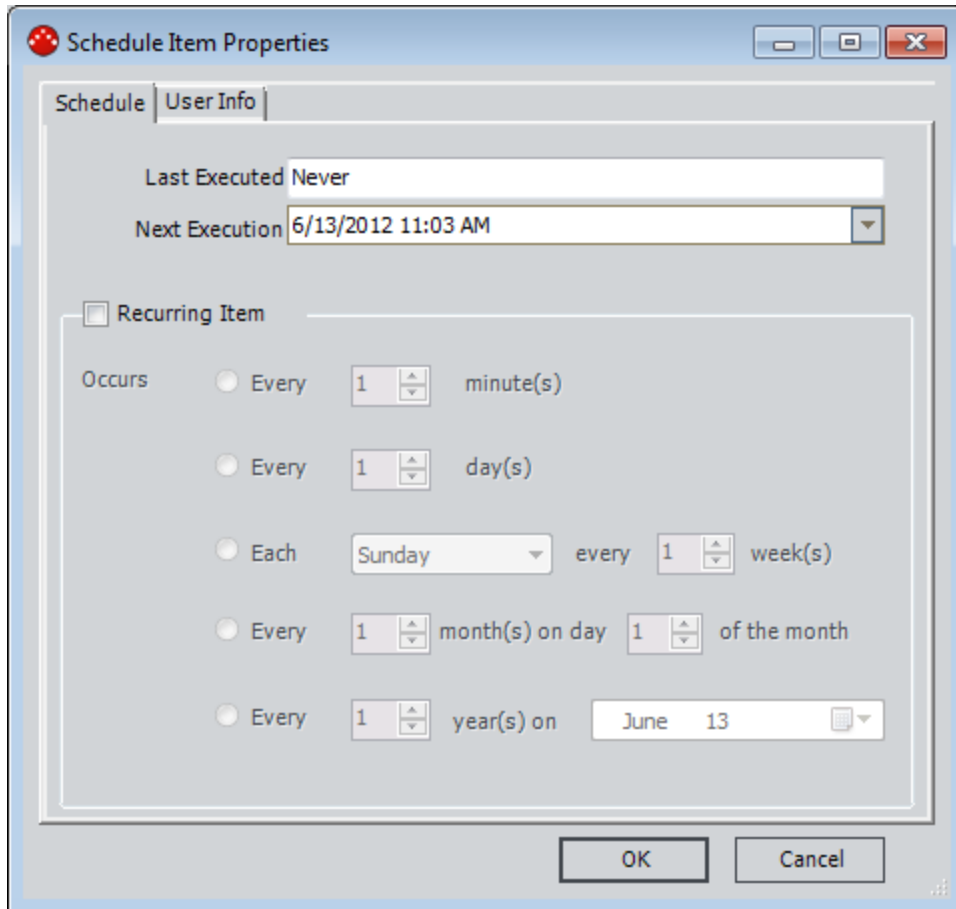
Schedule Item Properties

Schedule | User Info

Last Executed Never

Next Execution 6/13/2012 11:03 AM

Recurring Item

Occurs

Every 1 minute(s)

Every 1 day(s)

Each Sunday every 1 week(s)

Every 1 month(s) on day 1 of the month

Every 1 year(s) on June 13

OK Cancel